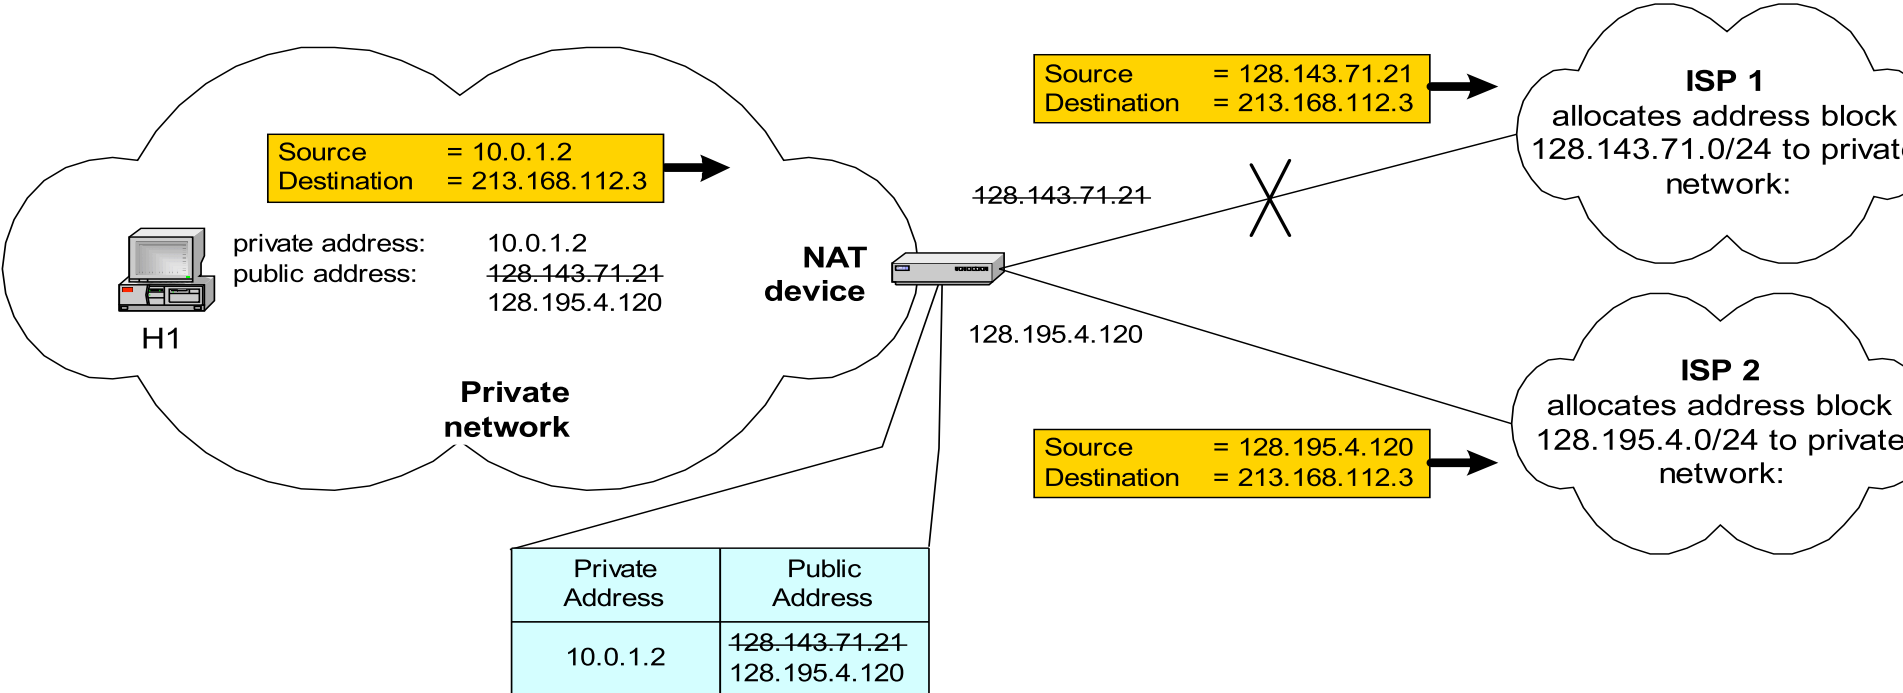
Source = 10.0.1.2
Destination = 213.168.112.3

private address: 10.0.1.2
public address: ~~128.143.71.21~~
128.195.4.120

H1

Private network

NAT device

Source = 128.143.71.21
Destination = 213.168.112.3

~~128.143.71.21~~

128.195.4.120

ISP 1
allocates address block 128.143.71.0/24 to private network:

ISP 2
allocates address block 128.195.4.0/24 to private network:

Source = 128.195.4.120
Destination = 213.168.112.3

| Private Address | Public Address |
|---|---|
| 10.0.1.2 | ~~128.143.71.21~~ 128.195.4.120 |